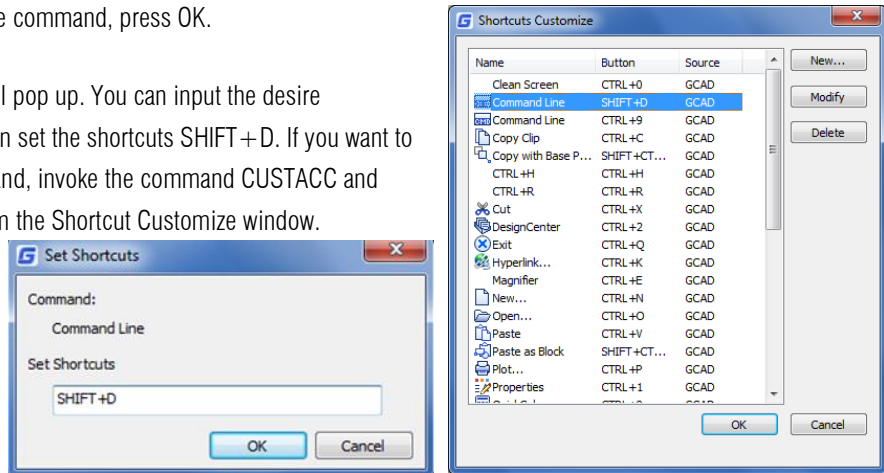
e command, press OK.

l pop up. You can input the desire n set the shortcuts SHIFT+D. If you want to and, invoke the command CUSTACC and n the Shortcut Customize window.

Set Shortcuts

Command:

Command Line

Set Shortcuts

SHIFT+D

OK

Cancel

Shortcuts Customize

| Name | Button | Source |
|---|---|---|
| Clean Screen | CTRL+0 | GCAD |
| Command Line | SHIFT+D | GCAD |
| Command Line | CTRL+9 | GCAD |
| Copy Clip | CTRL+C | GCAD |
| Copy with Base P... | SHIFT+CT... | GCAD |
| CTRL+H | CTRL+H | GCAD |
| CTRL+R | CTRL+R | GCAD |
| Cut | CTRL+X | GCAD |
| DesignCenter | CTRL+2 | GCAD |
| Exit | CTRL+Q | GCAD |
| Hyperlink... | CTRL+K | GCAD |
| Magnifier | CTRL+E | GCAD |
| New... | CTRL+N | GCAD |
| Open... | CTRL+O | GCAD |
| Paste | CTRL+V | GCAD |
| Paste as Block | SHIFT+CT... | GCAD |
| Plot... | CTRL+P | GCAD |
| Properties | CTRL+1 | GCAD |

New...

Modify

Delete

OK

Cancel